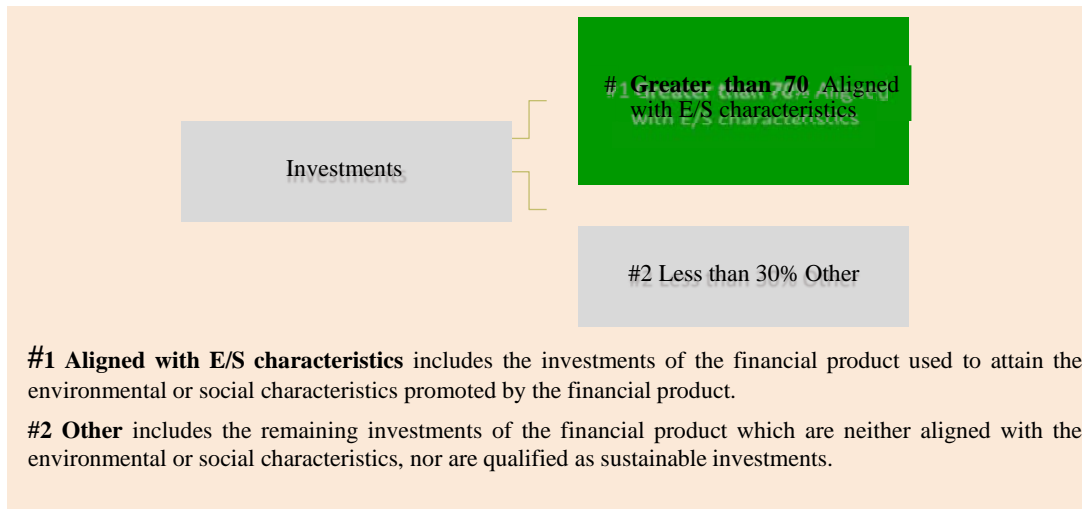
Investments

# Greater than 70 Aligned with E/S characteristics

#2 Less than 30% Other

#1 Aligned with E/S characteristics includes the investments of the financial product used to attain the environmental or social characteristics promoted by the financial product.

#2 Other includes the remaining investments of the financial product which are neither aligned with the environmental or social characteristics, nor are qualified as sustainable investments.